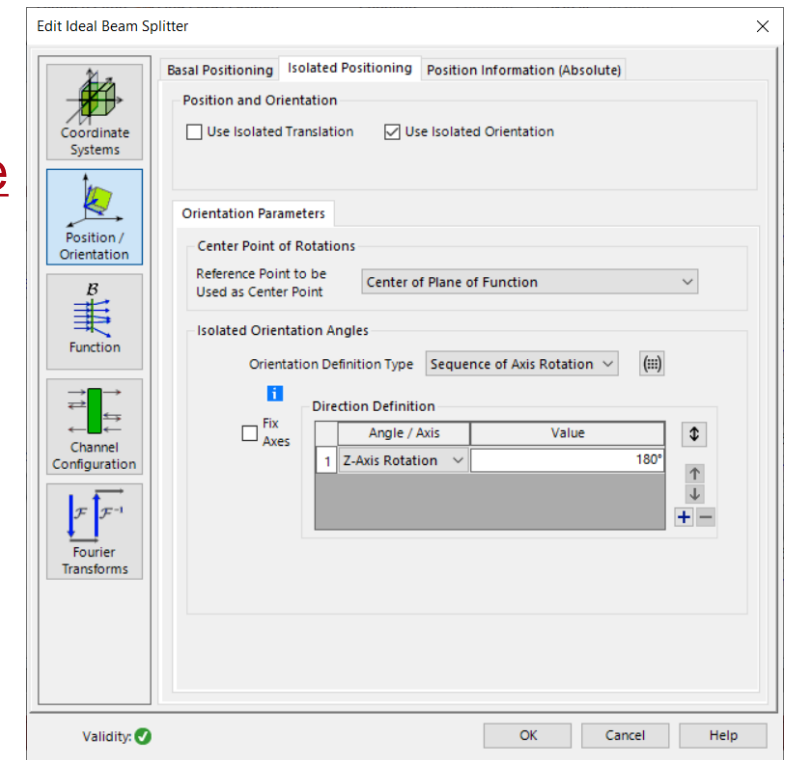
Edit Ideal Beam Splitter

Coordinate Systems

Position / Orientation

$\mathcal{B}$

Function

Channel Configuration

$\mathcal{F}$ $\mathcal{F}^{-1}$

Fourier Transforms

Basal Positioning | Isolated Positioning | Position Information (Absolute)

Position and Orientation

Use Isolated Translation

Use Isolated Orientation

Orientation Parameters

Center Point of Rotations

Reference Point to be Used as Center Point

Center of Plane of Function

Isolated Orientation Angles

Orientation Definition Type

Sequence of Axis Rotation

i

Fix Axes

Direction Definition

| | Angle / Axis | Value |
|---|---|---|
| 1 | Z-Axis Rotation | 180° |

Validity:

OK

Cancel

Help